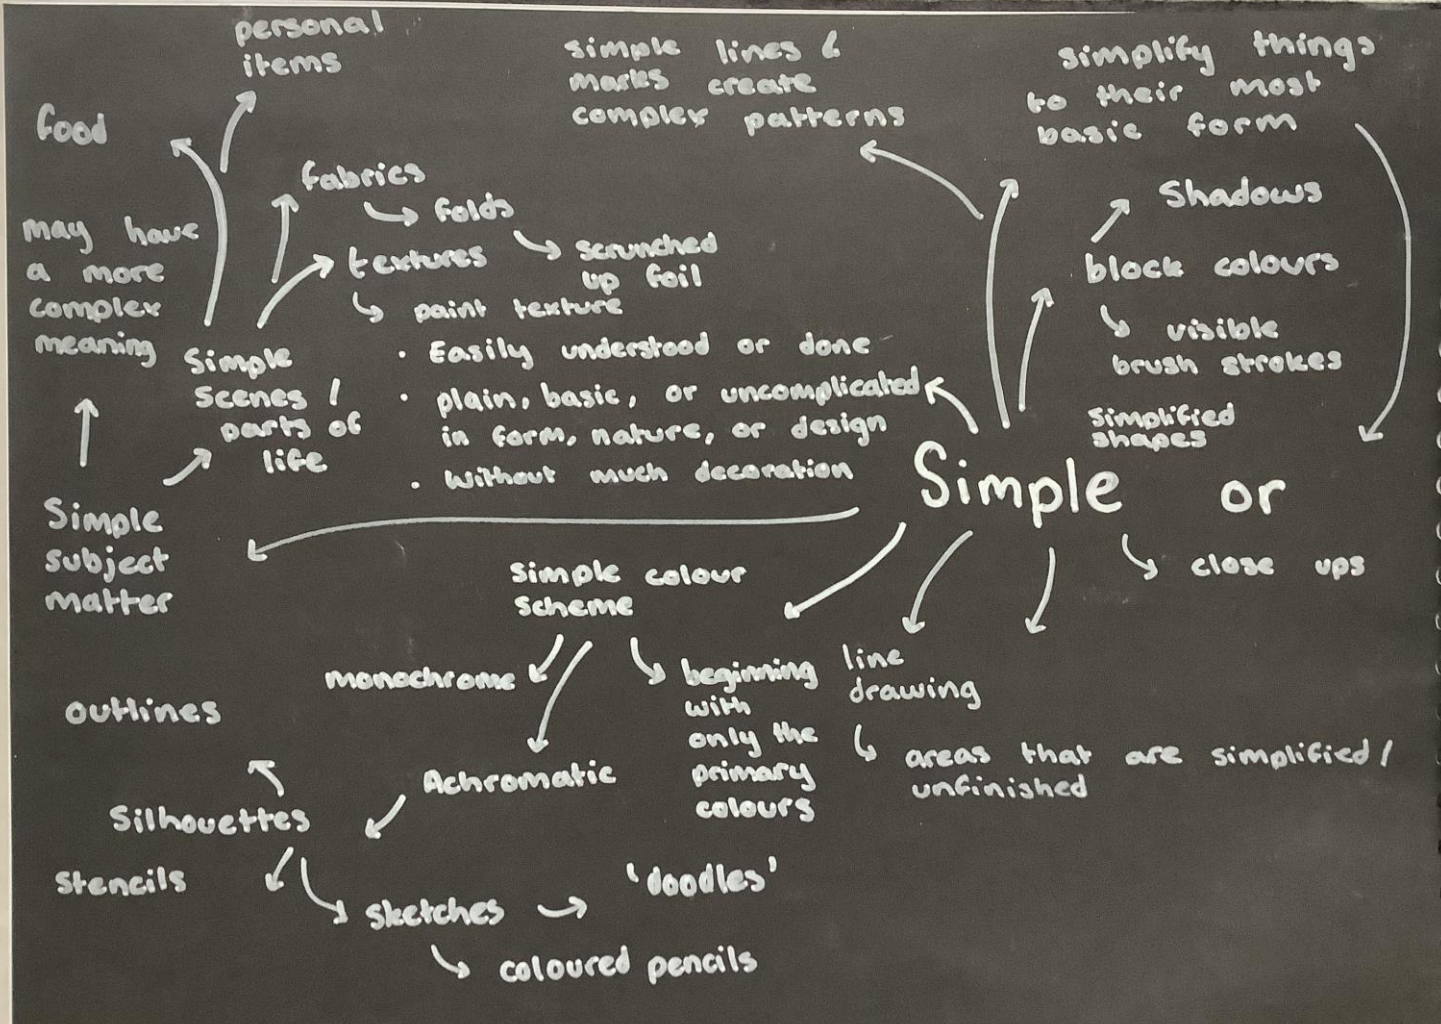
personal items

simple lines & marks create complex patterns

simplify things to their most basic form

food

fabrics
↳ folds
↳ scrunched up foil

may have a more complex meaning

textures
↳ paint texture

Shadows

block colours
↳ visible brush strokes

Simplified shapes

Simple scenes / parts of life

· Easily understood or done
· plain, basic, or uncomplicated in form, nature, or design
· without much decoration

Simple or

Simple subject matter

↳ close ups

Simple colour scheme

monochrome

↳ beginning with only the primary colours

line drawing
↳ areas that are simplified / unfinished

outlines

Achromatic

Silhouettes

Stencils

Sketches

'doodles'

↳ coloured pencils